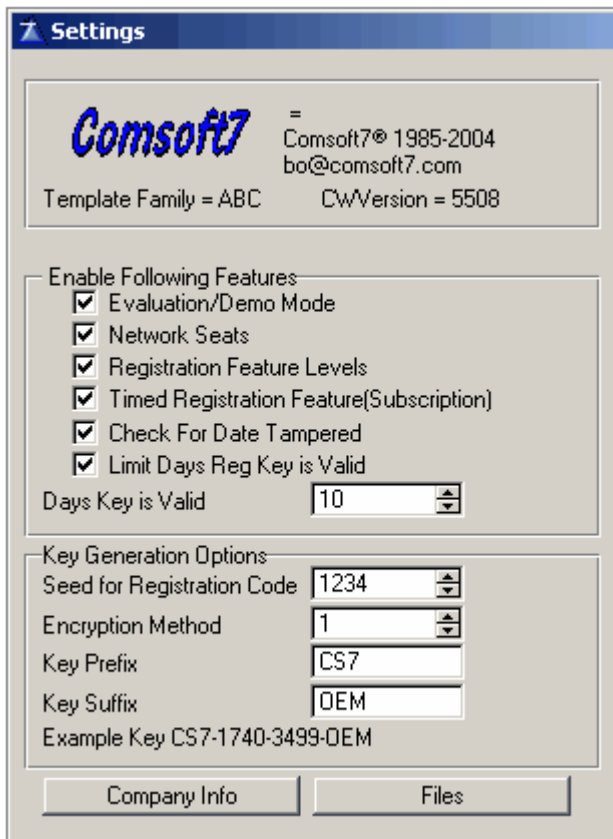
Settings

Comsoft7

=
Comsoft7® 1985-2004
bo@comsoft7.com

Template Family = ABC CWVersion = 5508

Enable Following Features

☑ Evaluation/Demo Mode
☑ Network Seats
☑ Registration Feature Levels
☑ Timed Registration Feature(Subscription)
☑ Check For Date Tampered
☑ Limit Days Reg Key is Valid

Days Key is Valid 10

Key Generation Options

Seed for Registration Code 1234
Encryption Method 1
Key Prefix CS7
Key Suffix OEM
Example Key CS7-1740-3499-OEM

Company Info Files